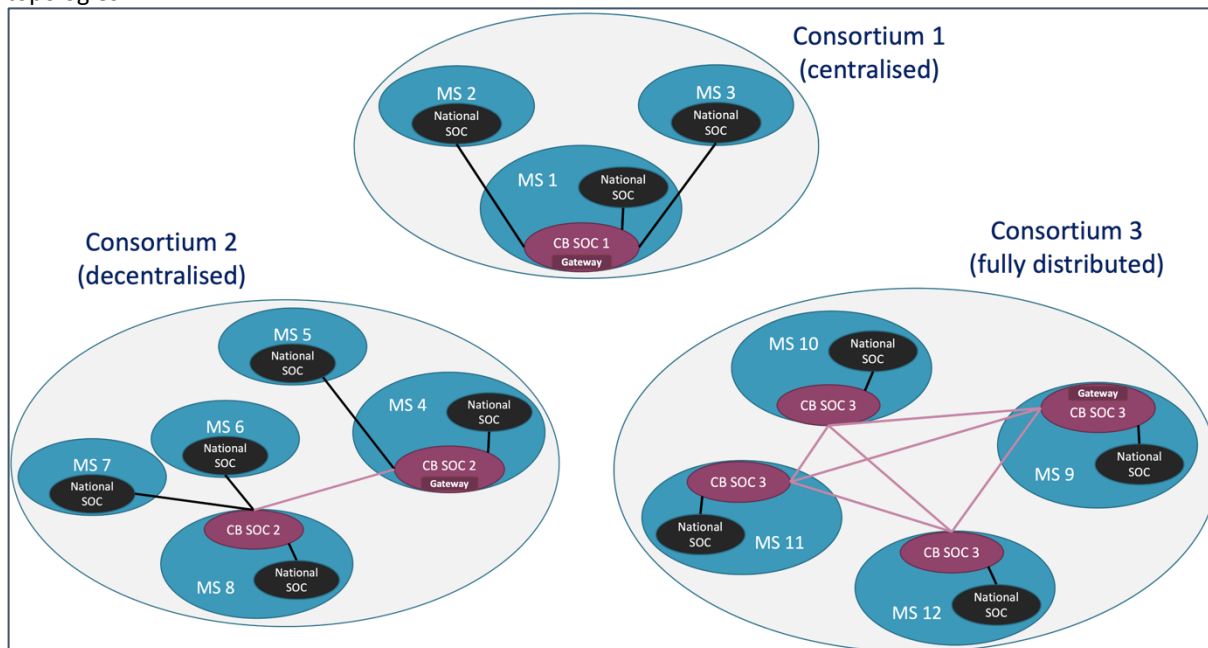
topologies

Consortium 1 (centralised)

MS 2
National SOC

MS 3
National SOC

MS 1
National SOC

CB SOC 1
Gateway

Consortium 2 (decentralised)

MS 5
National SOC

MS 4
National SOC

CB SOC 2
Gateway

MS 6
National SOC

MS 7
National SOC

CB SOC 2

MS 8
National SOC

Consortium 3 (fully distributed)

MS 10
National SOC

CB SOC 3

Gateway
CB SOC 3

MS 9
National SOC

CB SOC 3

National SOC
MS 11

CB SOC 3

MS 12
National SOC